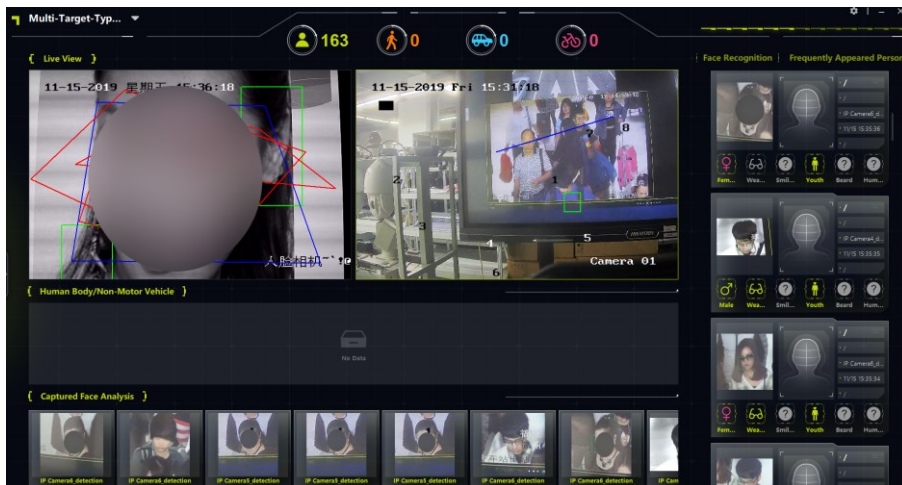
Multi-Target-Typ...

163 0 0 0

Live View

11-15-2019 星期五 15:36:18

人脸相机

11-15-2019 Fri 15:31:18

Camera 01

1
2
3
4
5
6
7
8

Human Body/Non-Motor Vehicle

No Data

Captured Face Analysis

IP Camera6_detection
IP Camera6_detection
IP Camera5_detection
IP Camera5_detection
IP Camera5_detection
IP Camera6_detection
IP Camera6_detection
IP Cam

Face Recognition | Frequently Appeared Person

IP Camera6_d...
11/15 15:35:36
Fem... Wea... Smil... Youth Beard Hum...

IP Camera4_d...
11/15 15:35:35
Male Wea... Smil... Youth Beard Hum...

IP Camera6_d...
11/15 15:35:34
Fem... Wea... Smil... Youth Beard Hum...